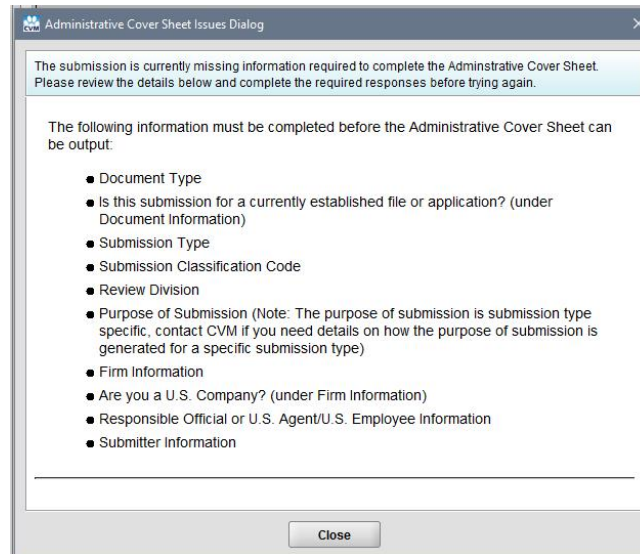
Administrative Cover Sheet Issues Dialog

×

The submission is currently missing information required to complete the Adminstrative Cover Sheet. Please review the details below and complete the required responses before trying again.

The following information must be completed before the Administrative Cover Sheet can be output:

- Document Type
- Is this submission for a currently established file or application? (under Document Information)
- Submission Type
- Submission Classification Code
- Review Division
- Purpose of Submission (Note: The purpose of submission is submission type specific, contact CVM if you need details on how the purpose of submission is generated for a specific submission type)
- Firm Information
- Are you a U.S. Company? (under Firm Information)
- Responsible Official or U.S. Agent/U.S. Employee Information
- Submitter Information

Close